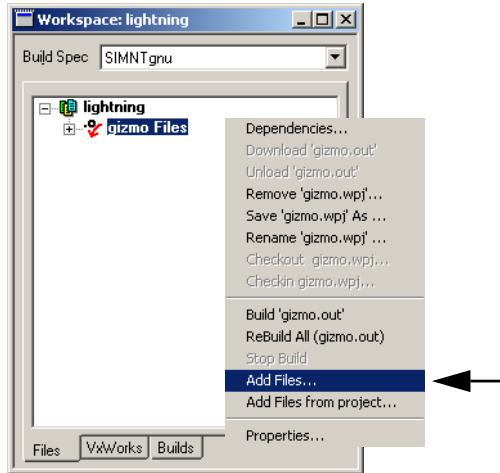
Workspace: lightning

Build Spec SIMNTgnu

lightning
gizmo Files

Dependencies...
Download 'gizmo.out'
Unload 'gizmo.out'
Remove 'gizmo.wpj'...
Save 'gizmo.wpj' As ...
Rename 'gizmo.wpj' ...
Checkout gizmo.wpj...
Checkin gizmo.wpj...
Build 'gizmo.out'
ReBuild All (gizmo.out)
Stop Build
Add Files...
Add Files from project...
Properties...

Files VxWorks Builds